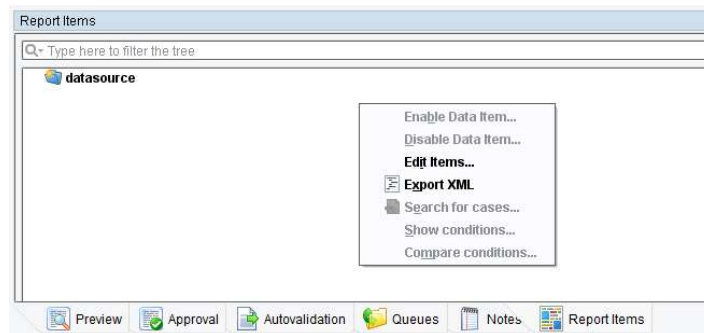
Report Items

Type here to filter the tree

datasource

Enable Data Item...
Disable Data Item...
Edit Items...
Export XML
Search for cases...
Show conditions...
Compare conditions...

Preview Approval Autovalidation Queues Notes Report Items